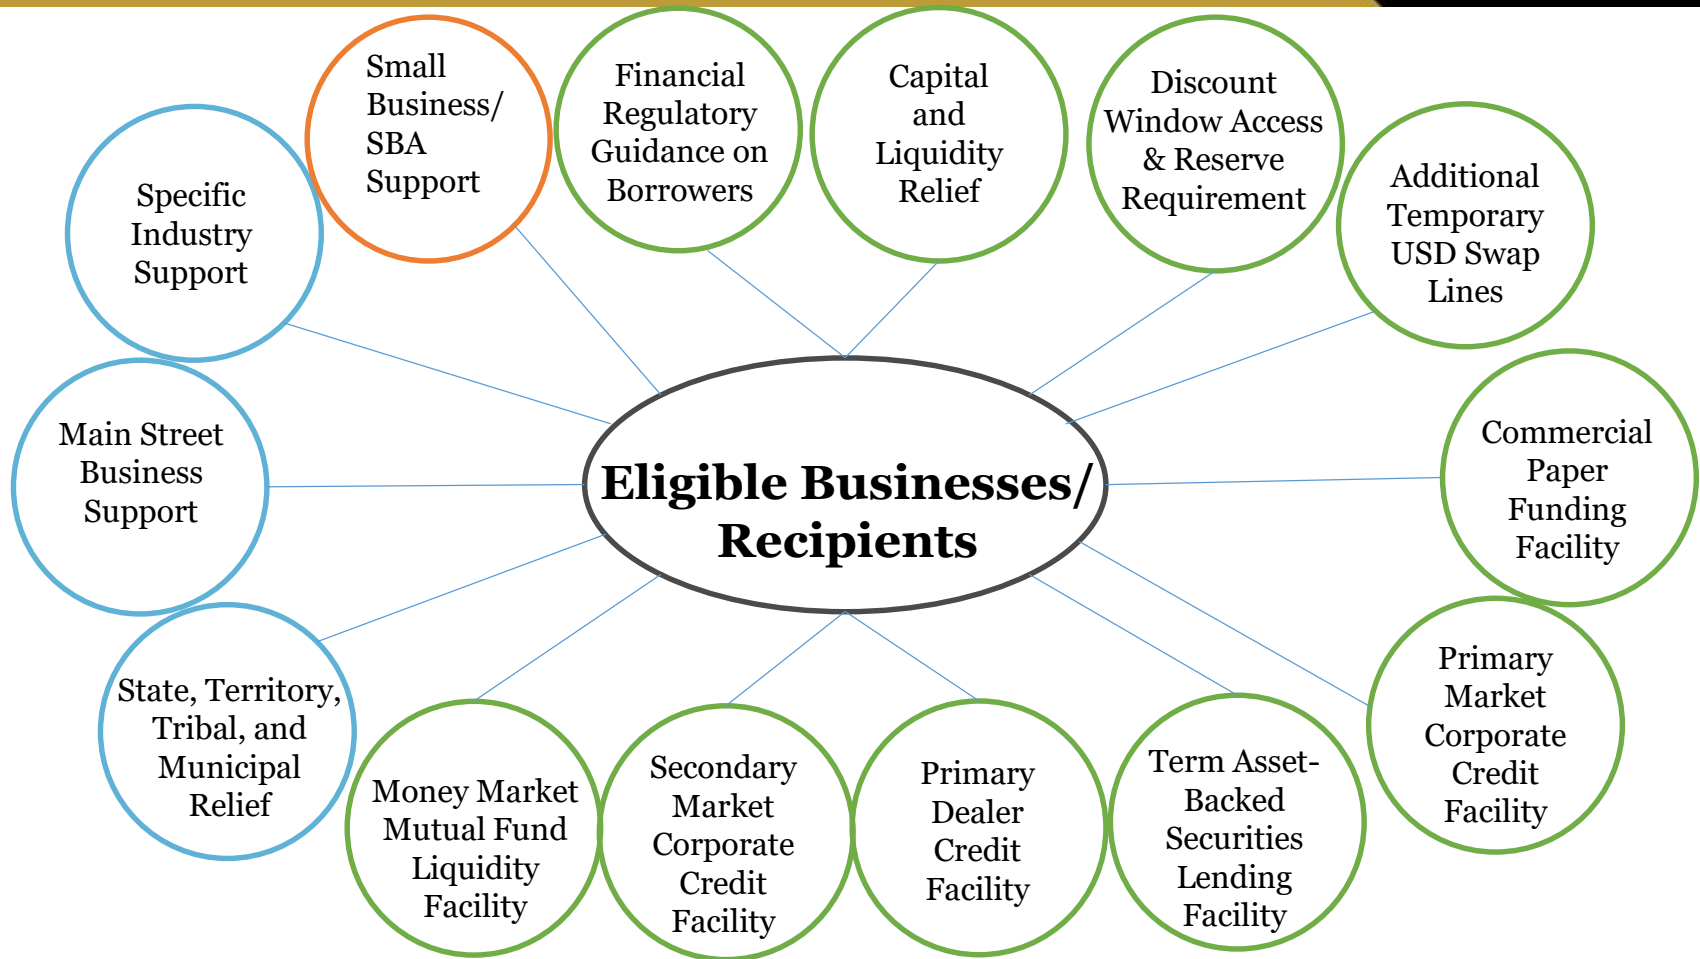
Small Business/ SBA Support

Financial Regulatory Guidance on Borrowers

Capital and Liquidity Relief

Discount Window Access & Reserve Requirement

Additional Temporary USD Swap Lines

Specific Industry Support

Main Street Business Support

Eligible Businesses/ Recipients

Commercial Paper Funding Facility

State, Territory, Tribal, and Municipal Relief

Primary Market Corporate Credit Facility

Money Market Mutual Fund Liquidity Facility

Secondary Market Corporate Credit Facility

Primary Dealer Credit Facility

Term Asset-Backed Securities Lending Facility